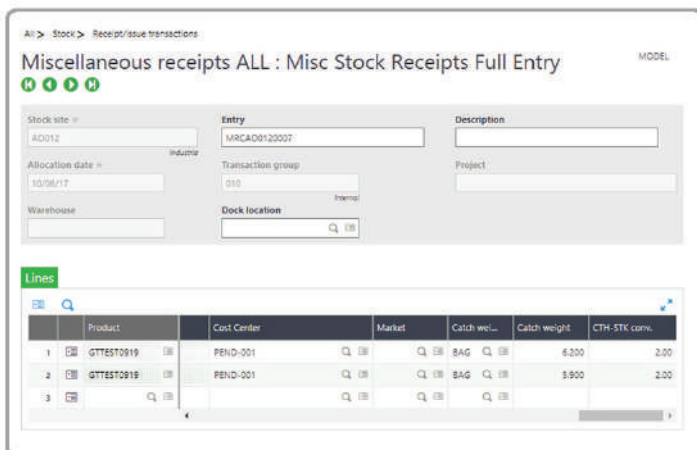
All > Stock > Receipt/issue transactions

Miscellaneous receipts ALL : Misc Stock Receipts Full Entry

MODEL

Stock site
AO012
Industrie

Entry
MRCAO0120007

Description

Allocation date
10/06/17

Transaction group
010
Internal

Project

Warehouse

Dock location

Lines

| | | Product | Cost Center | Market | Catch wei... | Catch weight | CTH-STK conv. |
|---|---|---|---|---|---|---|---|
| 1 | | GTTEST0919 | PEND-001 | | BAG | 6.200 | 2.00 |
| 2 | | GTTEST0919 | PEND-001 | | BAG | 5.900 | 2.00 |
| 3 | | | | | | | |